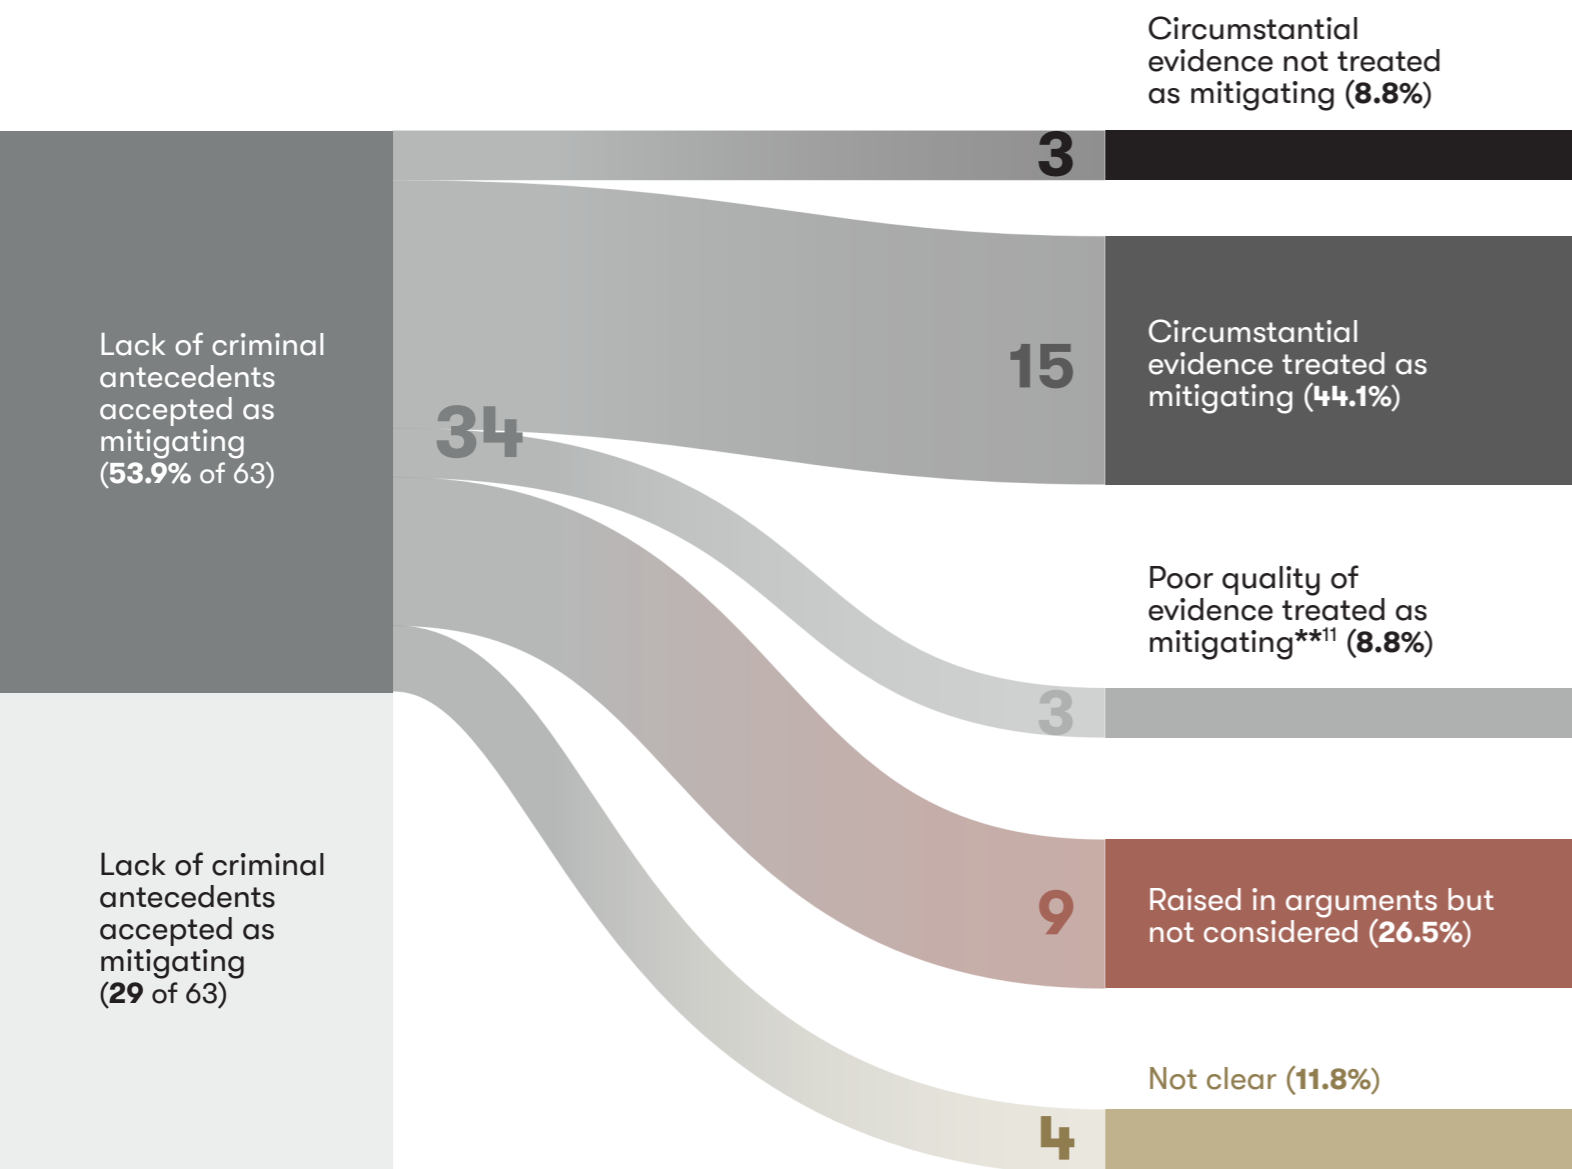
Circumstantial evidence not treated as mitigating (**8.8%**)

Lack of criminal antecedents accepted as mitigating (**53.9%** of 63)

34

3

15

Circumstantial evidence treated as mitigating (**44.1%**)

Poor quality of evidence treated as mitigating**$^{11}$ (**8.8%**)

3

Lack of criminal antecedents accepted as mitigating (**29** of 63)

9

Raised in arguments but not considered (**26.5%**)

Not clear (**11.8%**)

4